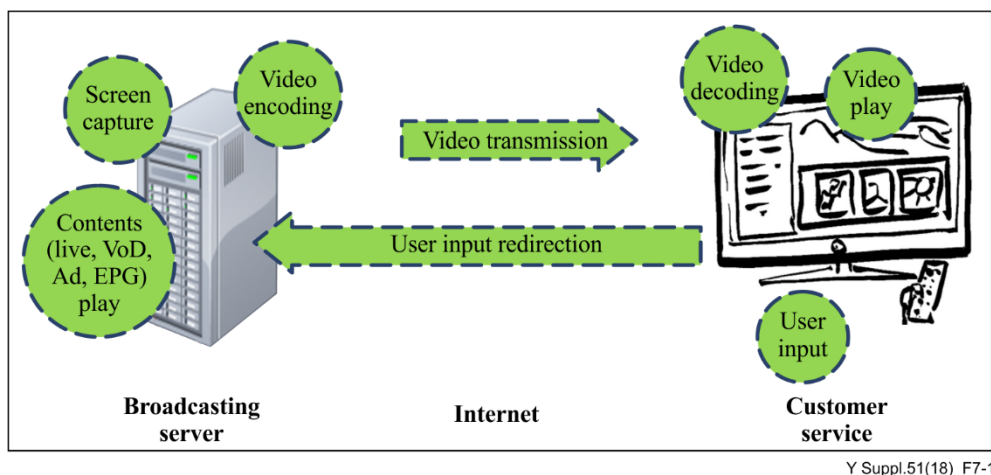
Screen capture

Video encoding

Contents (live, VoD, Ad, EPG) play

Video transmission

User input redirection

Video decoding

Video play

User input

Broadcasting server

Internet

Customer service

Y Suppl.51(18)_F7-1